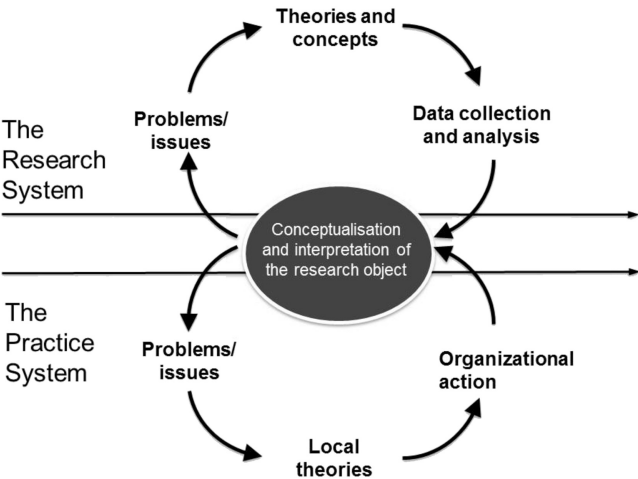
Theories and concepts

The Research System

Problems/ issues

Data collection and analysis

Conceptualisation and interpretation of the research object

The Practice System

Problems/ issues

Organizational action

Local theories